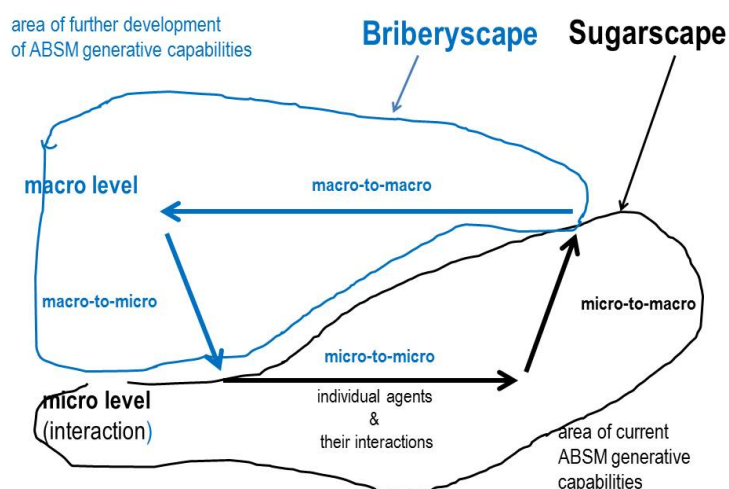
area of further development of ABSM generative capabilities

Briberyscape

Sugarscape

macro level

macro-to-macro

macro-to-micro

micro-to-macro

micro-to-micro

micro level (interaction)

individual agents & their interactions

area of current ABSM generative capabilities